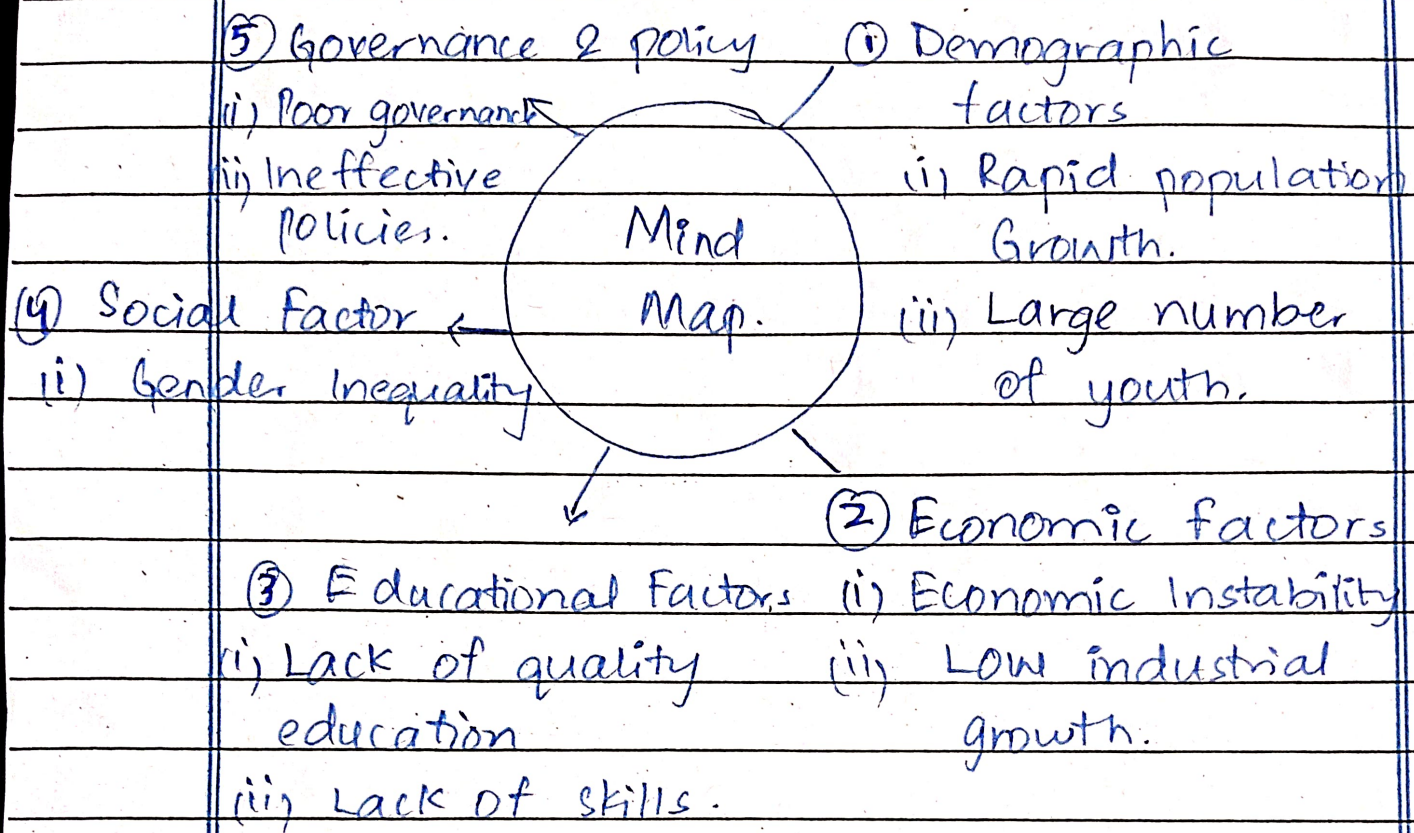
Mind Map.

① Demographic factors
(i) Rapid population Growth.
(ii) Large number of youth.

② Economic factors
(i) Economic Instability
(ii) Low industrial growth.

③ Educational Factors
(i) Lack of quality education
(ii) Lack of skills.

④ Social Factor
(i) Gender Inequality

⑤ Governance & policy
(i) Poor governance
(ii) Ineffective policies.